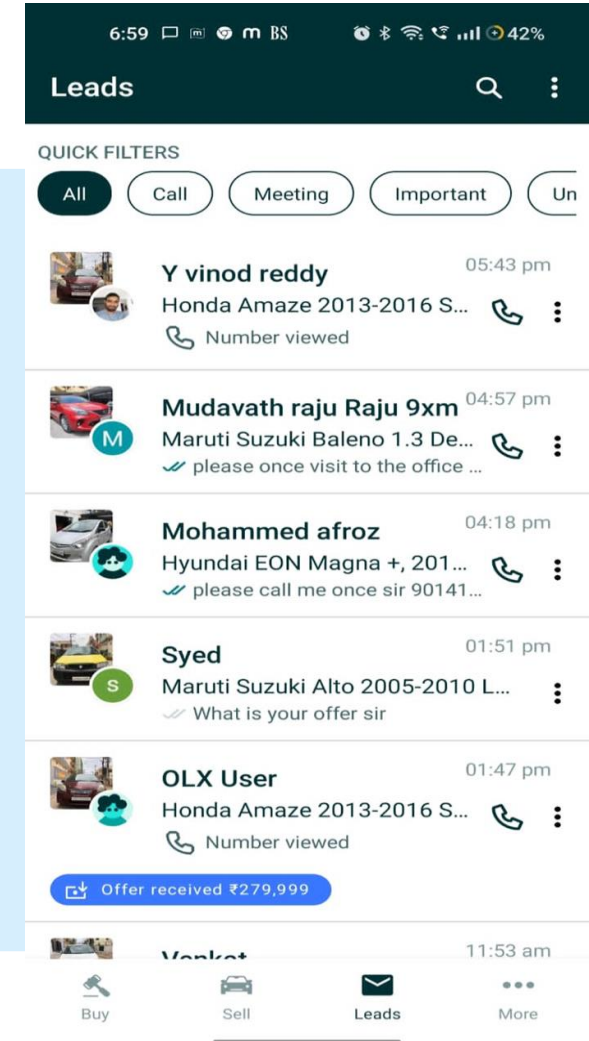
6:59 m BS 42%

Leads

QUICK FILTERS

All Call Meeting Important Un

Y vinod reddy 05:43 pm
Honda Amaze 2013-2016 S...
Number viewed

M
Mudavath raju Raju 9xm 04:57 pm
Maruti Suzuki Baleno 1.3 De...
please once visit to the office ...

Mohammed afroz 04:18 pm
Hyundai EON Magna +, 201...
please call me once sir 90141...

S
Syed 01:51 pm
Maruti Suzuki Alto 2005-2010 L...
What is your offer sir

OLX User 01:47 pm
Honda Amaze 2013-2016 S...
Number viewed

Offer received ₹279,999

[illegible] 11:53 am

Buy Sell Leads More